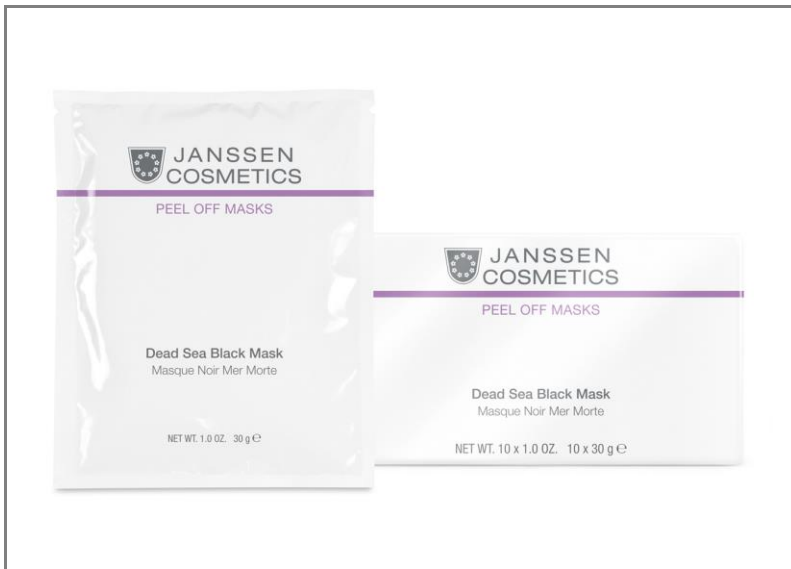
JANSSEN COSMETICS

PEEL OFF MASKS

Dead Sea Black Mask
Masque Noir Mer Morte

NET WT. 1.0 OZ. 30 g ℮

JANSSEN COSMETICS

PEEL OFF MASKS

Dead Sea Black Mask
Masque Noir Mer Morte

NET WT. 10 x 1.0 OZ. 10 x 30 g ℮